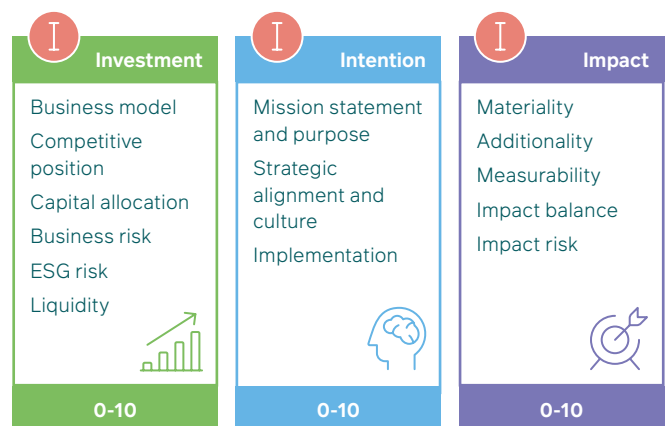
I Investment

Business model
Competitive position
Capital allocation
Business risk
ESG risk
Liquidity

0-10

I Intention

Mission statement and purpose
Strategic alignment and culture
Implementation

0-10

I Impact

Materiality
Additionality
Measurability
Impact balance
Impact risk

0-10